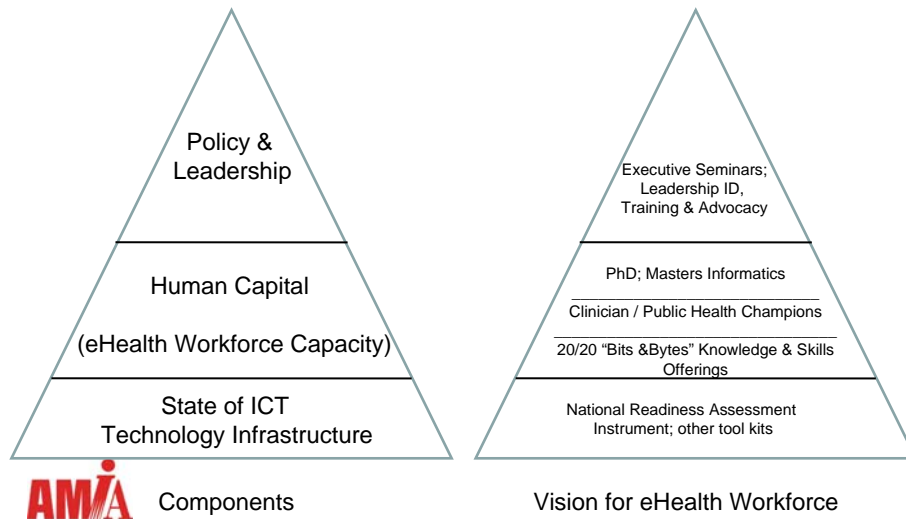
Policy & Leadership

Human Capital

(eHealth Workforce Capacity)

State of ICT Technology Infrastructure

Executive Seminars; Leadership ID, Training & Advocacy

PhD; Masters Informatics

Clinician / Public Health Champions

20/20 "Bits &Bytes" Knowledge & Skills Offerings

National Readiness Assessment Instrument; other tool kits

AMIA

Components

Vision for eHealth Workforce